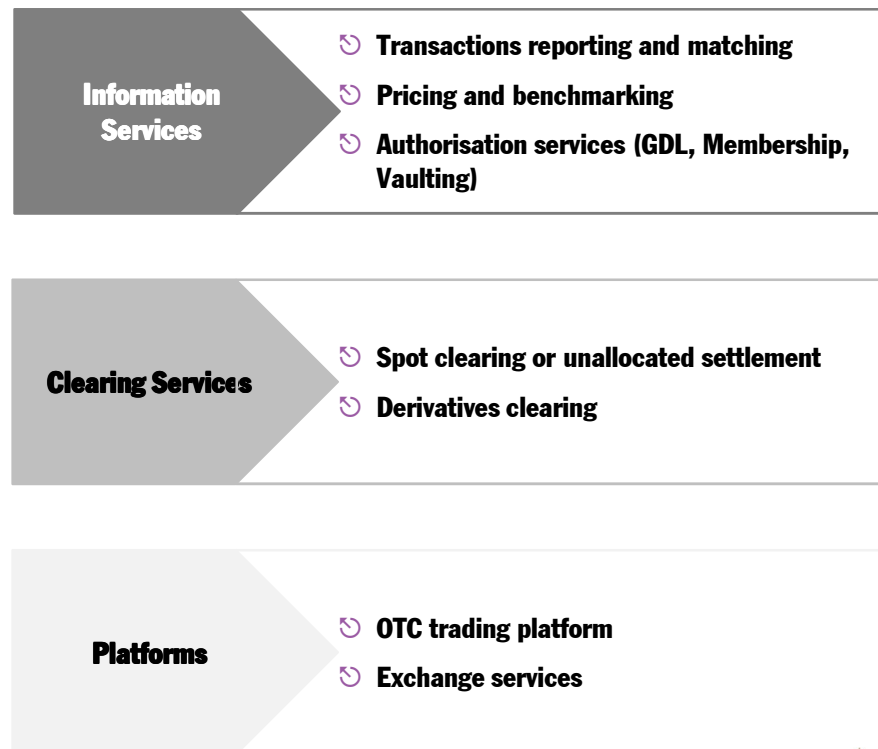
Information Services

Transactions reporting and matching

Pricing and benchmarking

Authorisation services (GDL, Membership, Vaulting)

Clearing Services

Spot clearing or unallocated settlement

Derivatives clearing

Platforms

OTC trading platform

Exchange services